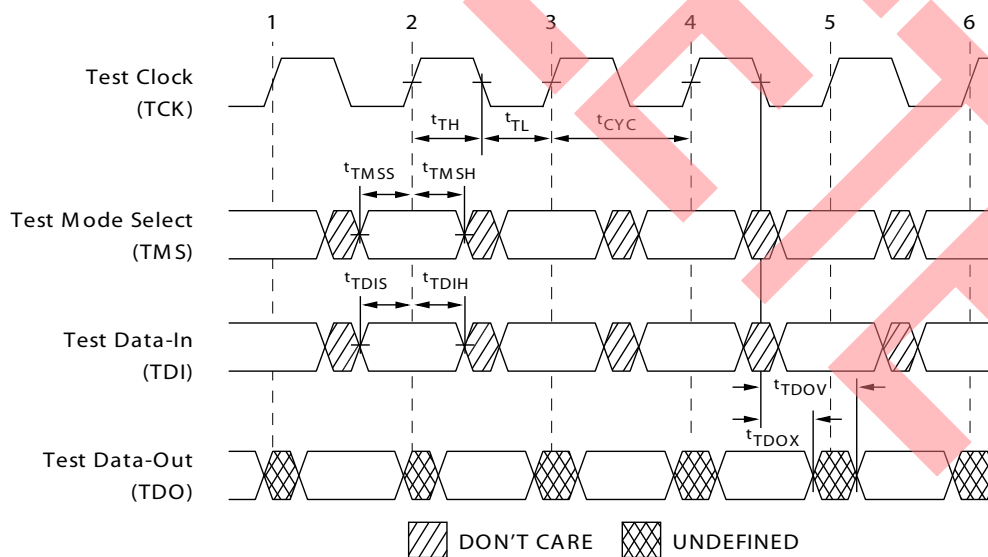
1 2 3 4 5 6

Test Clock (TCK)

$t_{TH}$ $t_{TL}$ $t_{CYC}$

$t_{TMSS}$ $t_{TMSH}$

Test Mode Select (TMS)

$t_{TDIS}$ $t_{TDIH}$

Test Data-In (TDI)

$t_{TDOV}$

$t_{TDOX}$

Test Data-Out (TDO)

DON'T CARE UNDEFINED